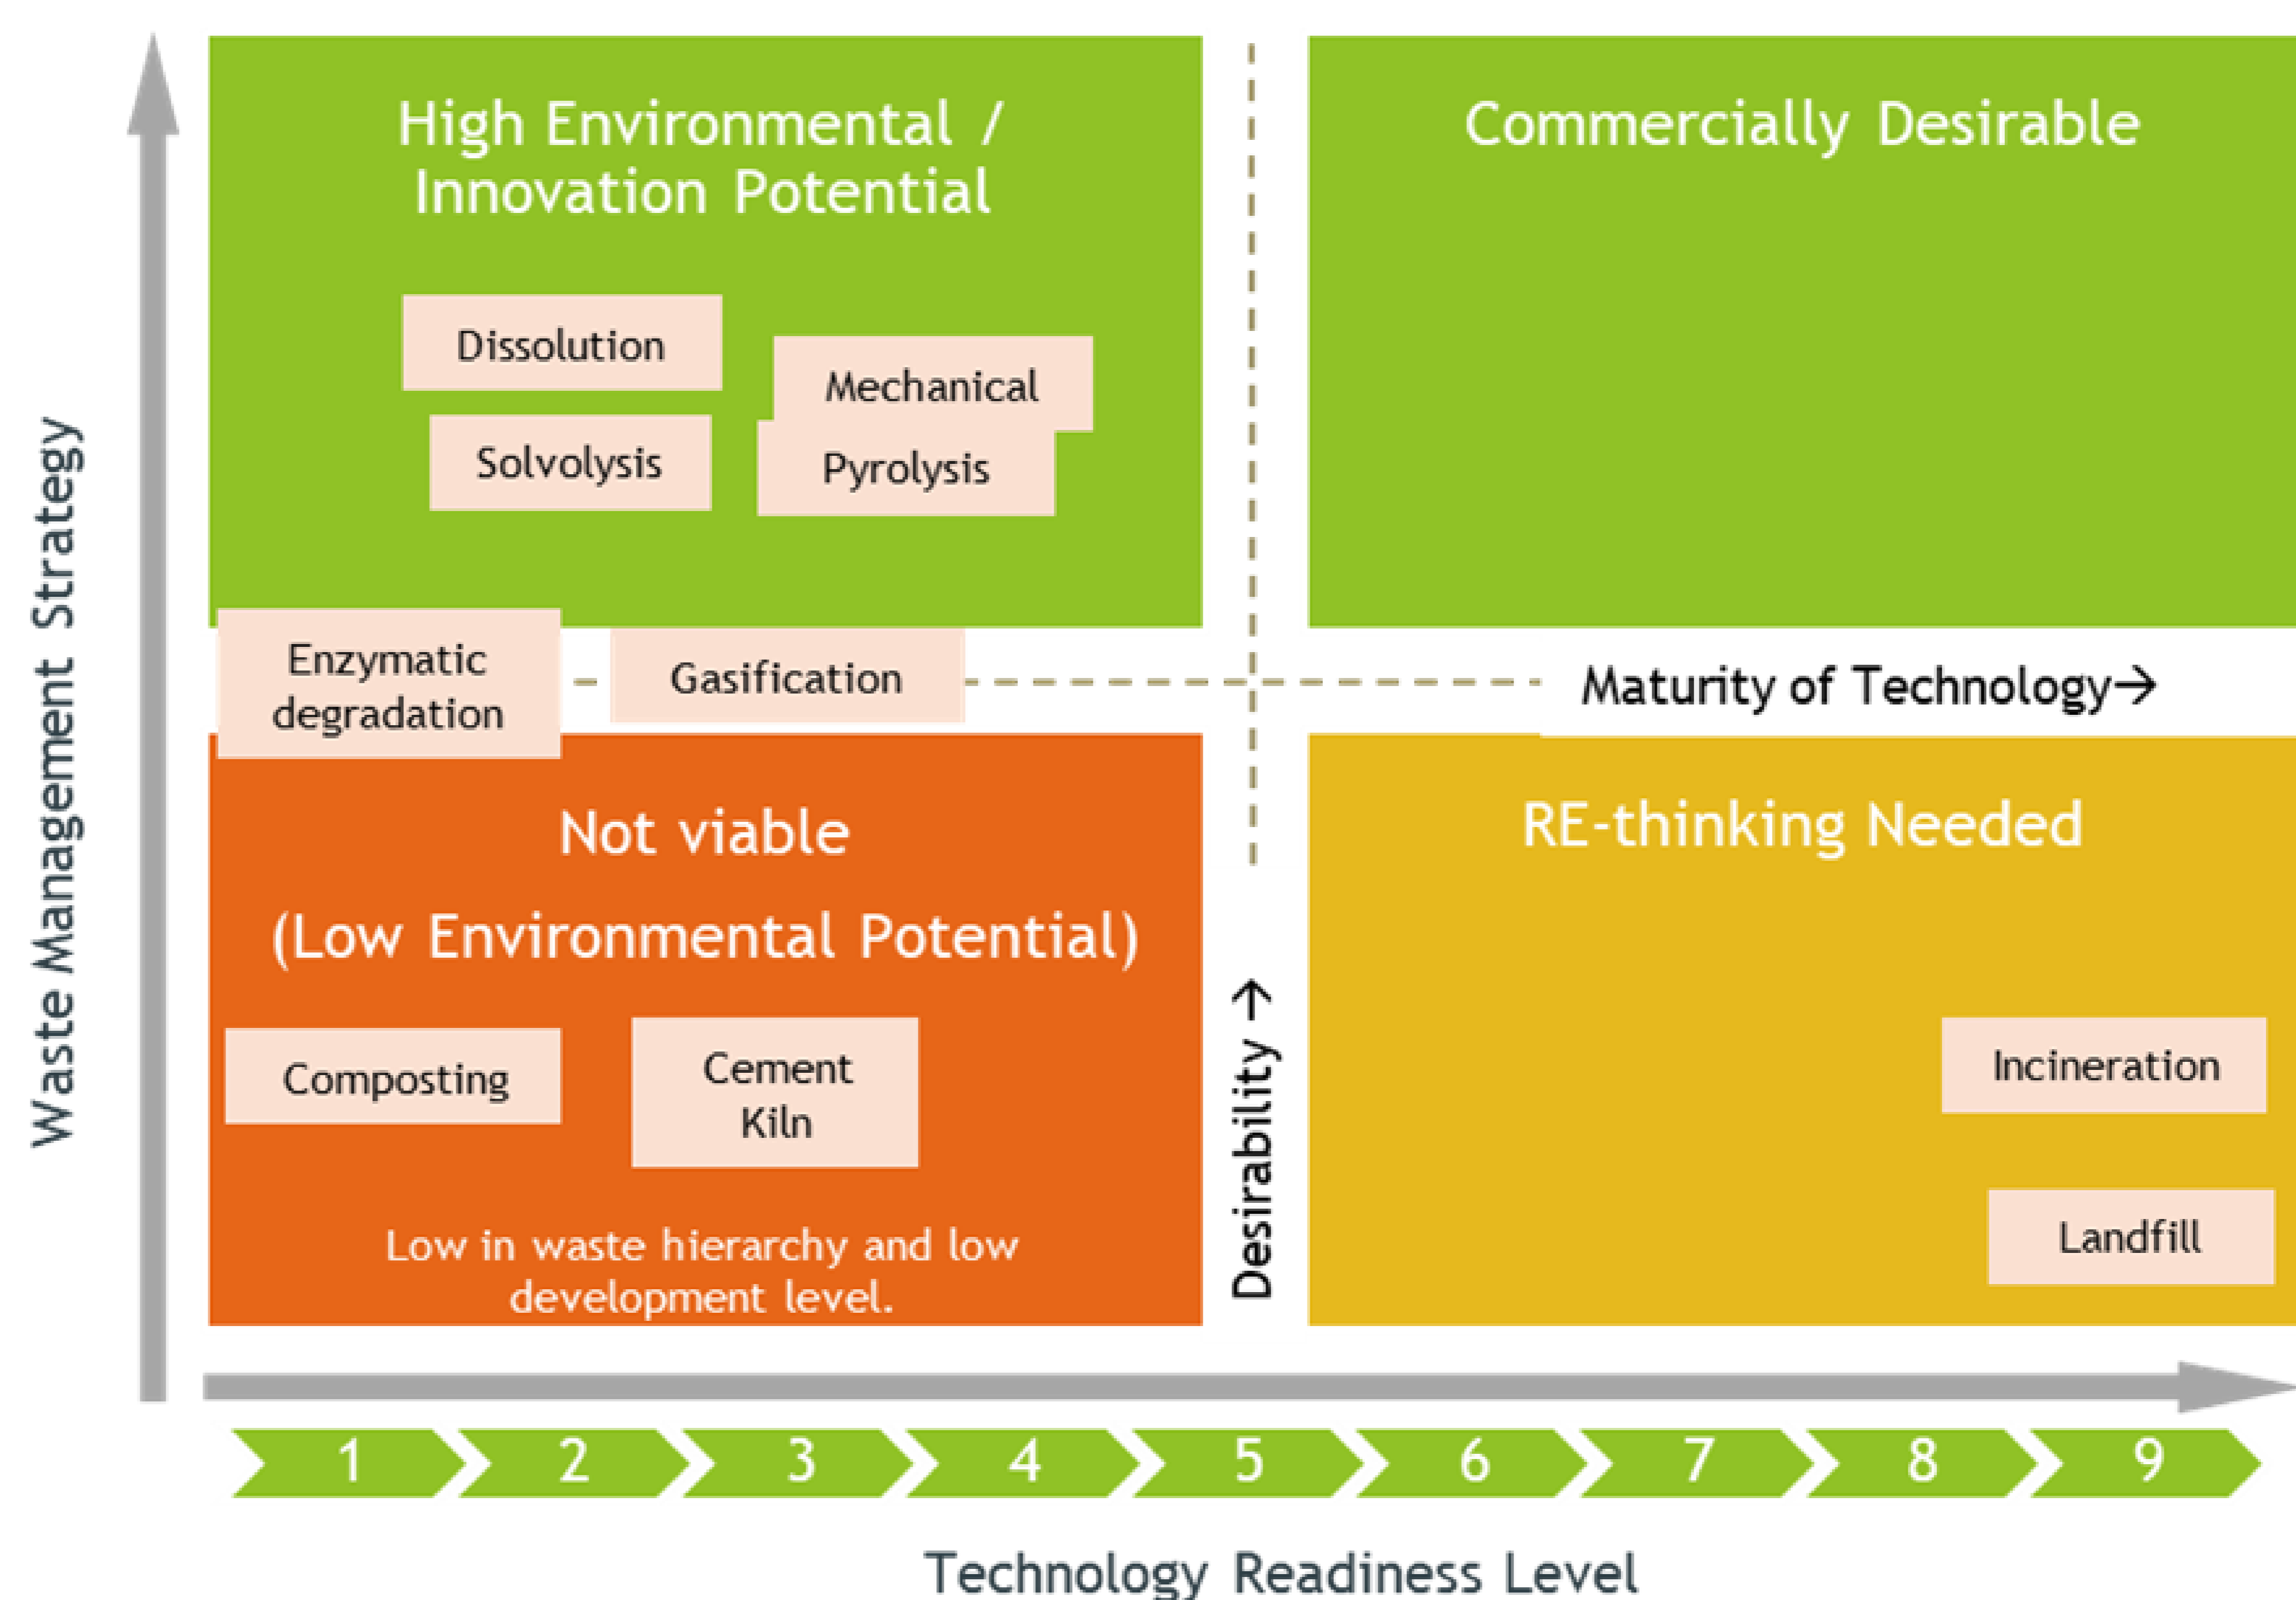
Waste Management Strategy

High Environmental / Innovation Potential

Dissolution

Mechanical

Solvolysis

Pyrolysis

Commercially Desirable

Enzymatic degradation

Gasification

Maturity of Technology→

Not viable

(Low Environmental Potential)

Composting

Cement Kiln

Low in waste hierarchy and low development level.

Desirability →

RE-thinking Needed

Incineration

Landfill

1 2 3 4 5 6 7 8 9

Technology Readiness Level